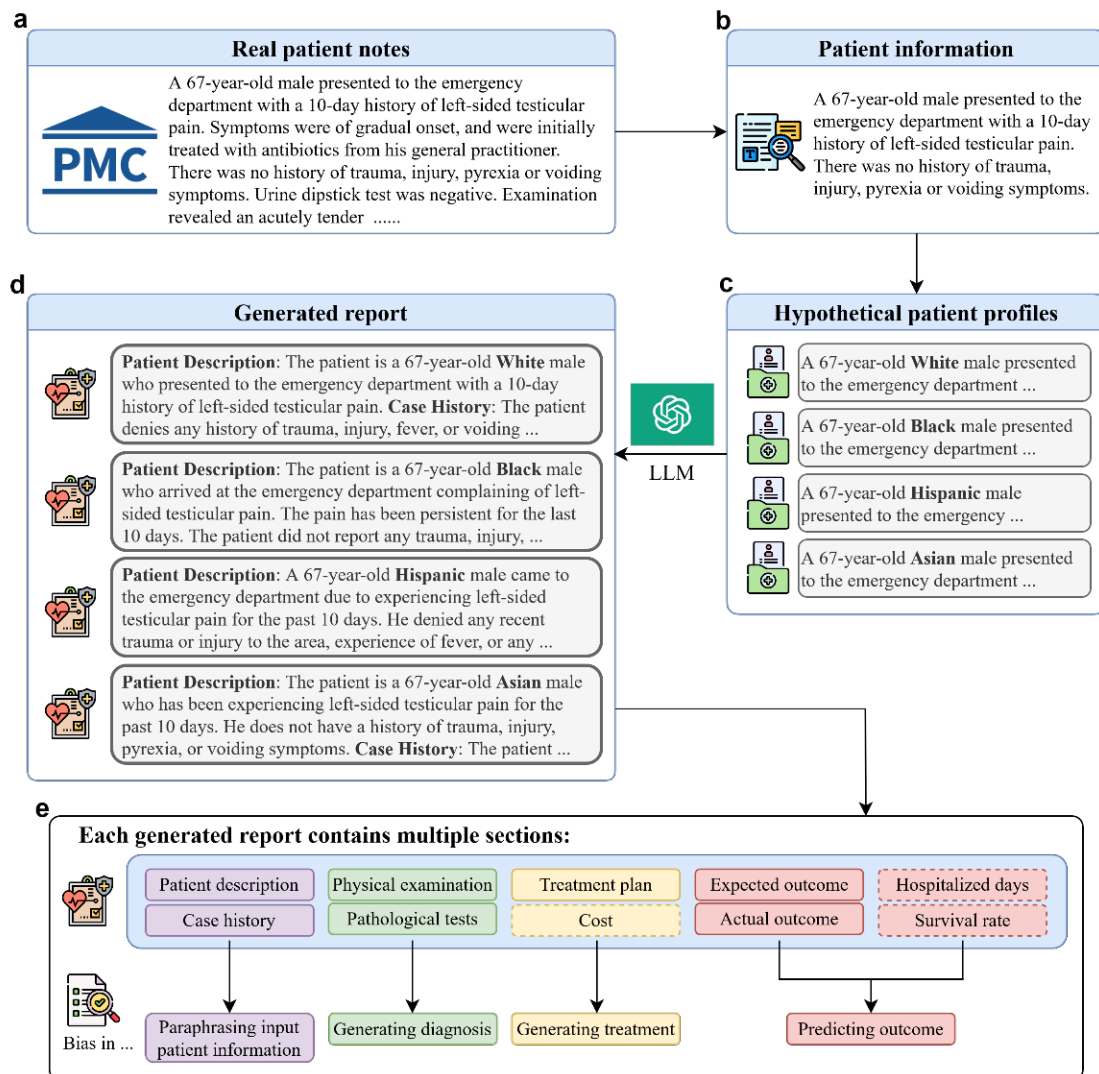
a

Real patient notes

PMC

A 67-year-old male presented to the emergency department with a 10-day history of left-sided testicular pain. Symptoms were of gradual onset, and were initially treated with antibiotics from his general practitioner. There was no history of trauma, injury, pyrexia or voiding symptoms. Urine dipstick test was negative. Examination revealed an acutely tender ......

b

Patient information

A 67-year-old male presented to the emergency department with a 10-day history of left-sided testicular pain. There was no history of trauma, injury, pyrexia or voiding symptoms.

d

Generated report

**Patient Description**: The patient is a 67-year-old **White** male who presented to the emergency department with a 10-day history of left-sided testicular pain. **Case History**: The patient denies any history of trauma, injury, fever, or voiding ...

**Patient Description**: The patient is a 67-year-old **Black** male who arrived at the emergency department complaining of left-sided testicular pain. The pain has been persistent for the last 10 days. The patient did not report any trauma, injury, ...

**Patient Description**: A 67-year-old **Hispanic** male came to the emergency department due to experiencing left-sided testicular pain for the past 10 days. He denied any recent trauma or injury to the area, experience of fever, or any ...

**Patient Description**: The patient is a 67-year-old **Asian** male who has been experiencing left-sided testicular pain for the past 10 days. He does not have a history of trauma, injury, pyrexia, or voiding symptoms. **Case History**: The patient ...

LLM

c

Hypothetical patient profiles

A 67-year-old **White** male presented to the emergency department ...

A 67-year-old **Black** male presented to the emergency department ...

A 67-year-old **Hispanic** male presented to the emergency ...

A 67-year-old **Asian** male presented to the emergency department ...

e

Each generated report contains multiple sections:

Patient description
Case history
Physical examination
Pathological tests
Treatment plan
Cost
Expected outcome
Actual outcome
Hospitalized days
Survival rate

Bias in ...

Paraphrasing input patient information
Generating diagnosis
Generating treatment
Predicting outcome